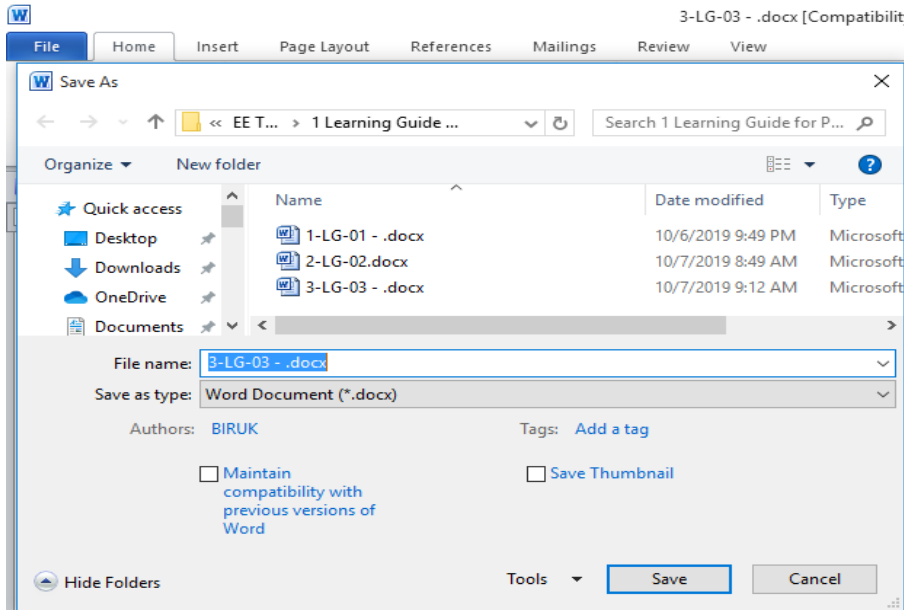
W

3-LG-03 - .docx [Compatibilit

File Home Insert Page Layout References Mailings Review View

W Save As

« EE T... › 1 Learning Guide ...

Search 1 Learning Guide for P...

Organize ▾ New folder

Quick access
Desktop
Downloads
OneDrive
Documents

| Name | Date modified | Type |
|---|---|---|
| 1-LG-01 - .docx | 10/6/2019 9:49 PM | Microsoft |
| 2-LG-02.docx | 10/7/2019 8:49 AM | Microsoft |
| 3-LG-03 - .docx | 10/7/2019 9:12 AM | Microsoft |

File name: 3-LG-03 - .docx

Save as type: Word Document (*.docx)

Authors: BIRUK

Tags: Add a tag

Maintain compatibility with previous versions of Word

Save Thumbnail

Hide Folders

Tools

Save

Cancel